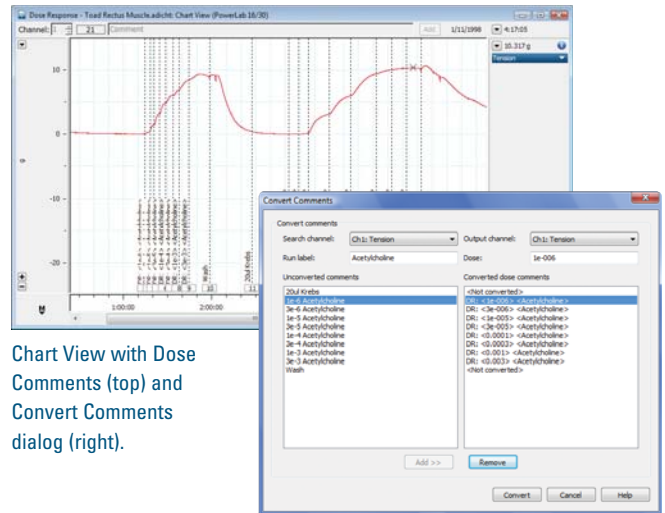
Dose Response - Toad Rectus Muscle.adicht: Chart View (PowerLab 16/30)

Channel: 1 21 Comment Add 1/11/1998 4:17:05

10.317 g

Tension

10

0

-10

-20

1:00:00 2:00:00

Wash

20ul Krebs

Chart View with Dose Comments (top) and Convert Comments dialog (right).

Convert Comments

Convert comments

Search channel: Ch1: Tension

Output channel: Ch1: Tension

Run label: Acetylcholine

Dose: 1e-006

Unconverted comments

20ul Krebs
1e-6 Acetylcholine
3e-6 Acetylcholine
1e-5 Acetylcholine
3e-5 Acetylcholine
1e-4 Acetylcholine
3e-4 Acetylcholine
1e-3 Acetylcholine
3e-3 Acetylcholine
Wash

Converted dose comments

<Not converted>
DR: <1e-006> <Acetylcholine>
DR: <3e-006> <Acetylcholine>
DR: <1e-005> <Acetylcholine>
DR: <3e-005> <Acetylcholine>
DR: <0.0001> <Acetylcholine>
DR: <0.0003> <Acetylcholine>
DR: <0.001> <Acetylcholine>
DR: <0.003> <Acetylcholine>
<Not converted>

Add >>

Remove

Convert

Cancel

Help